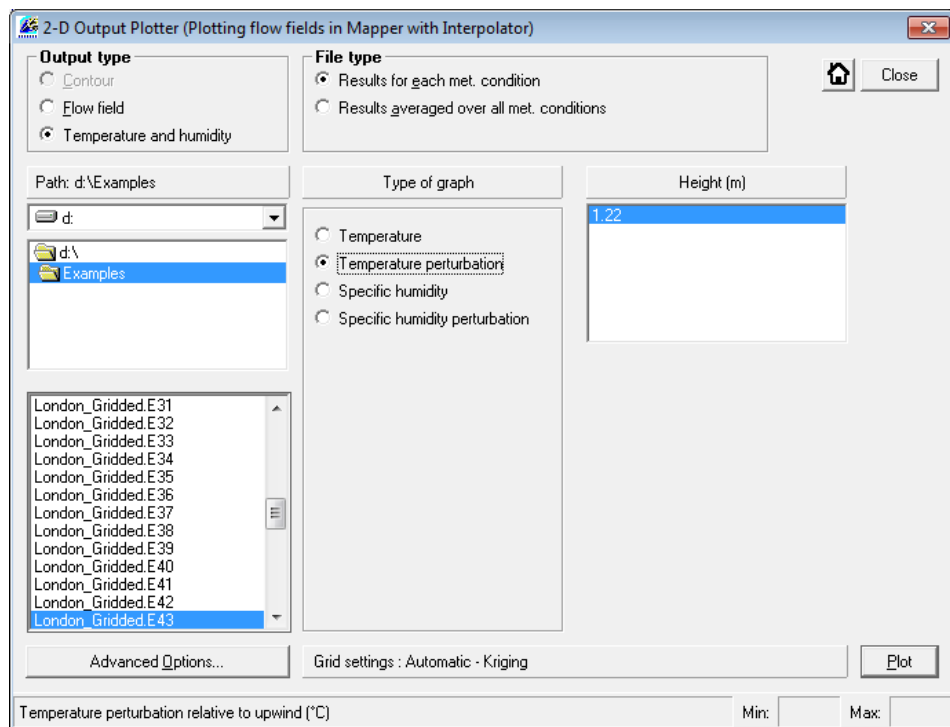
2-D Output Plotter (Plotting flow fields in Mapper with Interpolator)

Output type
Contour
Flow field
Temperature and humidity

File type
Results for each met. condition
Results averaged over all met. conditions

Close

Path: d:\Examples

Type of graph

Height (m)

d:

d:\
Examples

Temperature
Temperature perturbation
Specific humidity
Specific humidity perturbation

1.22

London_Gridded.E31
London_Gridded.E32
London_Gridded.E33
London_Gridded.E34
London_Gridded.E35
London_Gridded.E36
London_Gridded.E37
London_Gridded.E38
London_Gridded.E39
London_Gridded.E40
London_Gridded.E41
London_Gridded.E42
London_Gridded.E43

Advanced Options...

Grid settings : Automatic - Kriging

Plot

Temperature perturbation relative to upwind (°C)

Min:

Max: